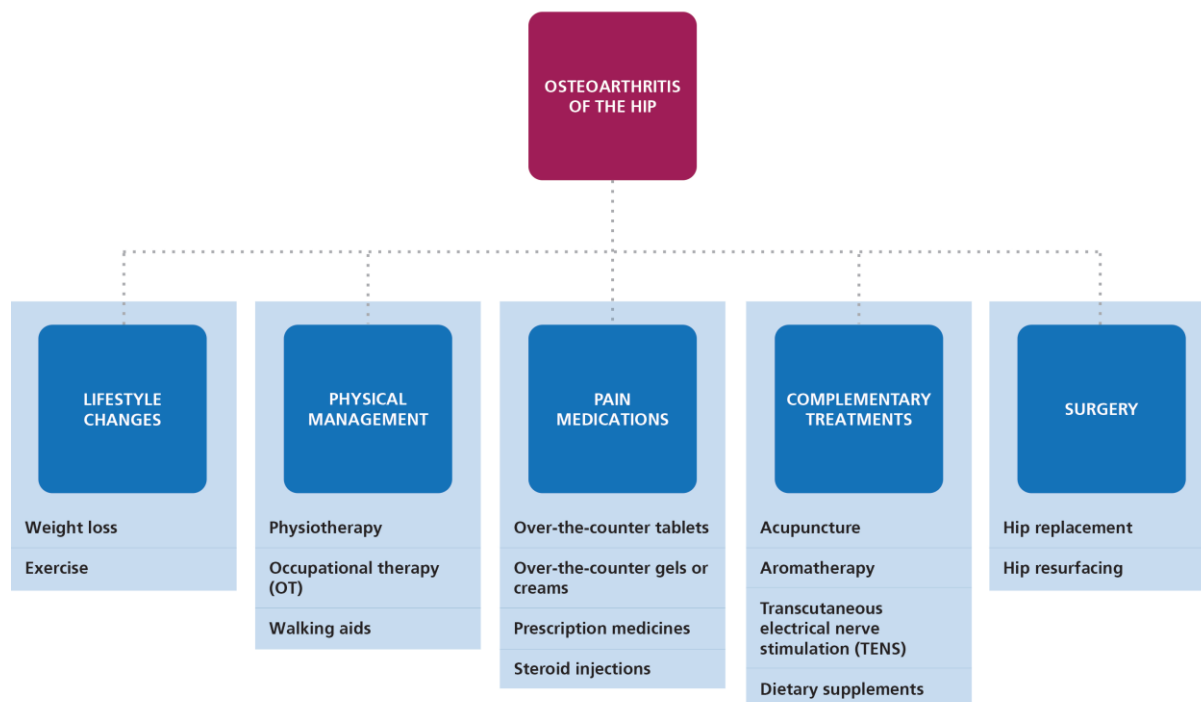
OSTEOARTHRITIS OF THE HIP

LIFESTYLE CHANGES

Weight loss

Exercise

PHYSICAL MANAGEMENT

Physiotherapy

Occupational therapy (OT)

Walking aids

PAIN MEDICATIONS

Over-the-counter tablets

Over-the-counter gels or creams

Prescription medicines

Steroid injections

COMPLEMENTARY TREATMENTS

Acupuncture

Aromatherapy

Transcutaneous electrical nerve stimulation (TENS)

Dietary supplements

SURGERY

Hip replacement

Hip resurfacing